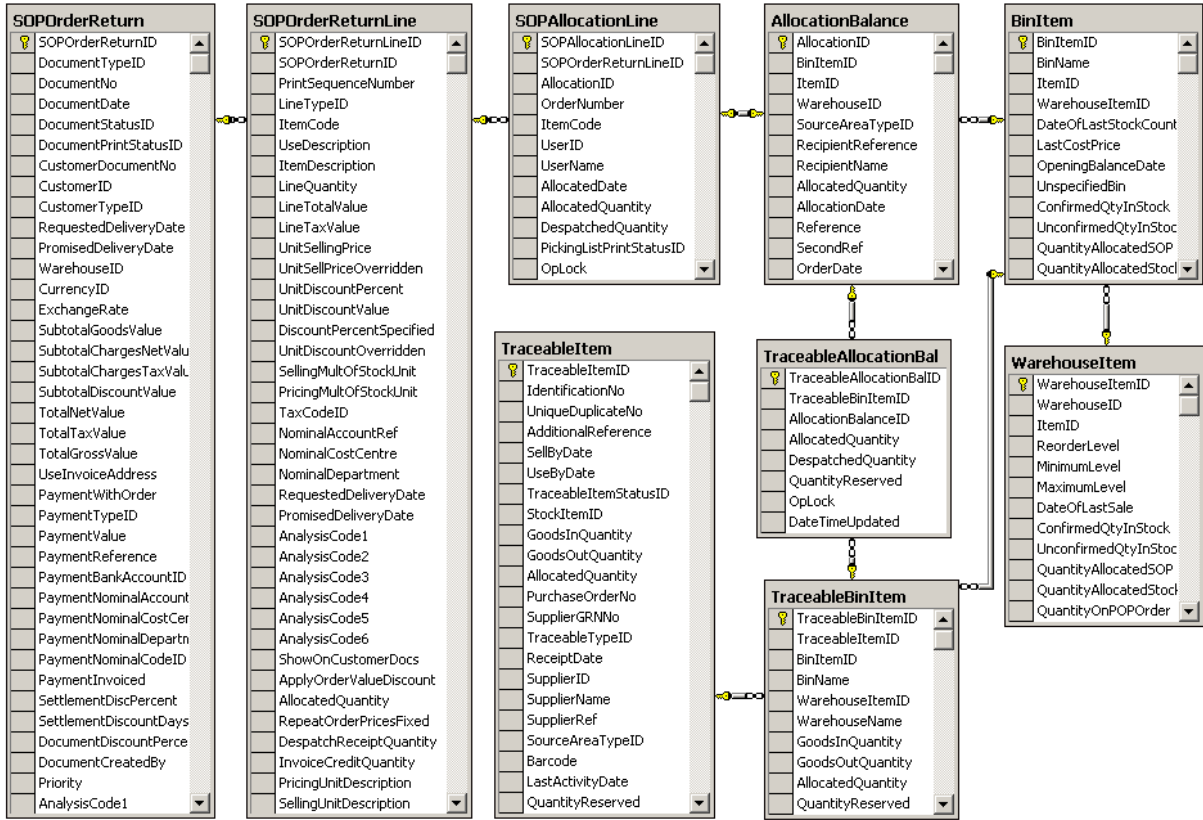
SOPOrderReturn
SOPOrderReturnID
DocumentTypeID
DocumentNo
DocumentDate
DocumentStatusID
DocumentPrintStatusID
CustomerDocumentNo
CustomerID
CustomerTypeID
RequestedDeliveryDate
PromisedDeliveryDate
WarehouseID
CurrencyID
ExchangeRate
SubtotalGoodsValue
SubtotalChargesNetValu
SubtotalChargesTaxValu
SubtotalDiscountValue
TotalNetValue
TotalTaxValue
TotalGrossValue
UseInvoiceAddress
PaymentWithOrder
PaymentTypeID
PaymentValue
PaymentReference
PaymentBankAccountID
PaymentNominalAccount
PaymentNominalCostCer
PaymentNominalDepartn
PaymentNominalCodeID
PaymentInvoiced
SettlementDiscPercent
SettlementDiscountDays
DocumentDiscountPerce
DocumentCreatedBy
Priority
AnalysisCode1

SOPOrderReturnLine
SOPOrderReturnLineID
SOPOrderReturnID
PrintSequenceNumber
LineTypeID
ItemCode
UseDescription
ItemDescription
LineQuantity
LineTotalValue
LineTaxValue
UnitSellingPrice
UnitSellPriceOverridden
UnitDiscountPercent
UnitDiscountValue
DiscountPercentSpecified
UnitDiscountOverridden
SellingMultOfStockUnit
PricingMultOfStockUnit
TaxCodeID
NominalAccountRef
NominalCostCentre
NominalDepartment
RequestedDeliveryDate
PromisedDeliveryDate
AnalysisCode1
AnalysisCode2
AnalysisCode3
AnalysisCode4
AnalysisCode5
AnalysisCode6
ShowOnCustomerDocs
ApplyOrderValueDiscount
AllocatedQuantity
RepeatOrderPricesFixed
DespatchReceiptQuantity
InvoiceCreditQuantity
PricingUnitDescription
SellingUnitDescription

SOPAllocationLine
SOPAllocationLineID
SOPOrderReturnLineID
AllocationID
OrderNumber
ItemCode
UserID
UserName
AllocatedDate
AllocatedQuantity
DespatchedQuantity
PickingListPrintStatusID
OpLock

AllocationBalance
AllocationID
BinItemID
ItemID
WarehouseID
SourceAreaTypeID
RecipientReference
RecipientName
AllocatedQuantity
AllocationDate
Reference
SecondRef
OrderDate

BinItem
BinItemID
BinName
ItemID
WarehouseItemID
DateOfLastStockCount
LastCostPrice
OpeningBalanceDate
UnspecifiedBin
ConfirmedQtyInStock
UnconfirmedQtyInStoc
QuantityAllocatedSOP
QuantityAllocatedStocl

TraceableItem
TraceableItemID
IdentificationNo
UniqueDuplicateNo
AdditionalReference
SellByDate
UseByDate
TraceableItemStatusID
StockItemID
GoodsInQuantity
GoodsOutQuantity
AllocatedQuantity
PurchaseOrderNo
SupplierGRNNo
TraceableTypeID
ReceiptDate
SupplierID
SupplierName
SupplierRef
SourceAreaTypeID
Barcode
LastActivityDate
QuantityReserved

TraceableAllocationBal
TraceableAllocationBalID
TraceableBinItemID
AllocationBalanceID
AllocatedQuantity
DespatchedQuantity
QuantityReserved
OpLock
DateTimeUpdated

WarehouseItem
WarehouseItemID
WarehouseID
ItemID
ReorderLevel
MinimumLevel
MaximumLevel
DateOfLastSale
ConfirmedQtyInStock
UnconfirmedQtyInStoc
QuantityAllocatedSOP
QuantityAllocatedStocl
QuantityOnPOPOrder

TraceableBinItem
TraceableBinItemID
TraceableItemID
BinItemID
BinName
WarehouseItemID
WarehouseName
GoodsInQuantity
GoodsOutQuantity
AllocatedQuantity
QuantityReserved